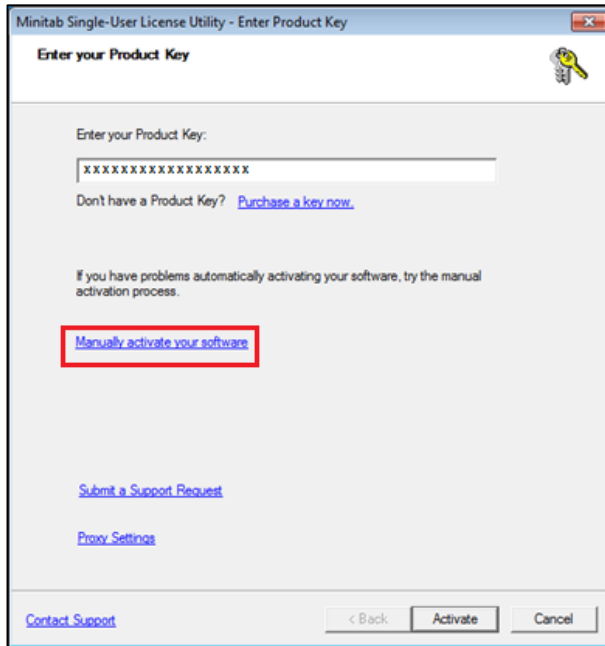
Minitab Single-User License Utility - Enter Product Key

Enter your Product Key

Enter your Product Key:

xxxxxxxxxxxxxxxxxx

Don't have a Product Key? Purchase a key now.

If you have problems automatically activating your software, try the manual activation process.

Manually activate your software

Submit a Support Request

Proxy Settings

Contact Support

< Back

Activate

Cancel